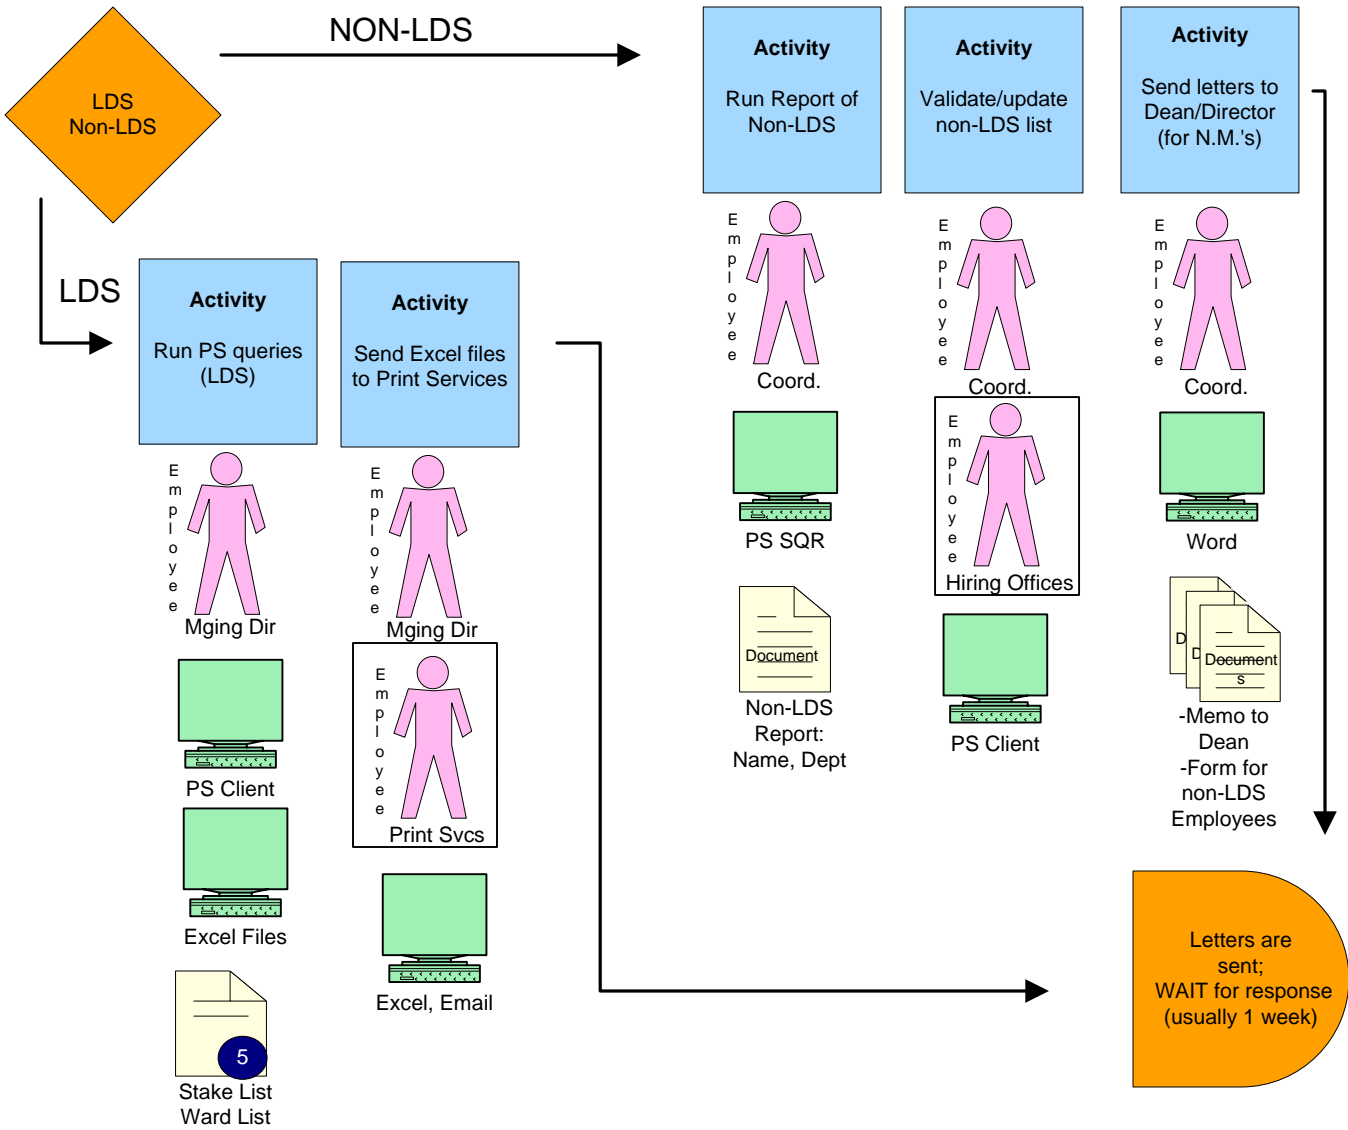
LDS
Non-LDS

NON-LDS

LDS

Activity

Run PS queries (LDS)

Employee
Mging Dir

PS Client

Excel Files

5
Stake List
Ward List

Activity

Send Excel files to Print Services

Employee
Mging Dir

Employee
Print Svcs

Excel, Email

Activity

Run Report of Non-LDS

Employee
Coord.

PS SQR

Document
Non-LDS
Report:
Name, Dept

Activity

Validate/update non-LDS list

Employee
Coord.

Employee
Hiring Offices

PS Client

Activity

Send letters to Dean/Director (for N.M.'s)

Employee
Coord.

Word

D
D
Documents
-Memo to Dean
-Form for non-LDS Employees

Letters are sent;
WAIT for response (usually 1 week)